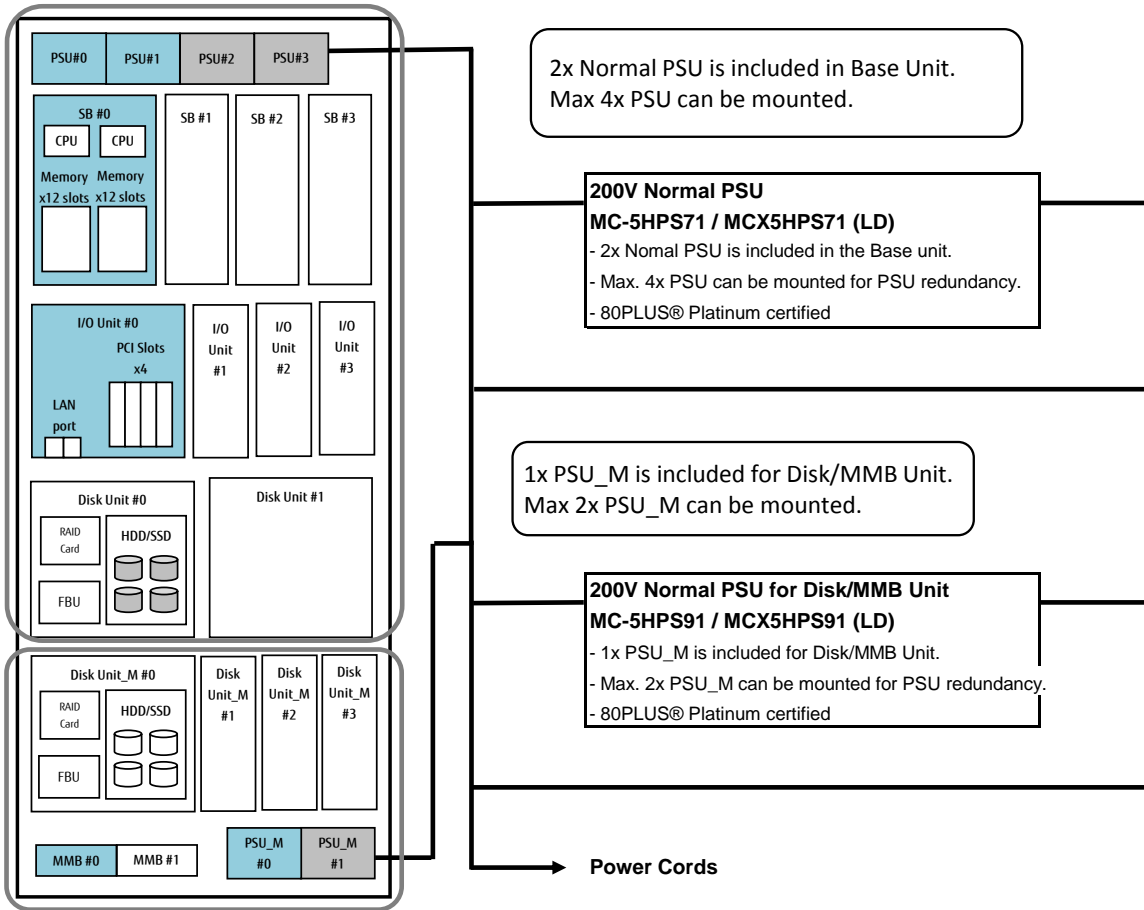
PSU#0 PSU#1 PSU#2 PSU#3

SB #0
CPU CPU
Memory x12 slots Memory x12 slots

SB #1 SB #2 SB #3

I/O Unit #0
PCI Slots x4
LAN port

I/O Unit #1 I/O Unit #2 I/O Unit #3

Disk Unit #0
RAID Card
HDD/SSD
FBU

Disk Unit #1

Disk Unit_M #0
RAID Card
HDD/SSD
FBU

Disk Unit_M #1 Disk Unit_M #2 Disk Unit_M #3

MMB #0 MMB #1

PSU_M #0 PSU_M #1

2x Normal PSU is included in Base Unit.
Max 4x PSU can be mounted.

200V Normal PSU
MC-5HPS71 / MCX5HPS71 (LD)
- 2x Nomal PSU is included in the Base unit.
- Max. 4x PSU can be mounted for PSU redundancy.
- 80PLUS® Platinum certified

1x PSU_M is included for Disk/MMB Unit.
Max 2x PSU_M can be mounted.

200V Normal PSU for Disk/MMB Unit
MC-5HPS91 / MCX5HPS91 (LD)
- 1x PSU_M is included for Disk/MMB Unit.
- Max. 2x PSU_M can be mounted for PSU redundancy.
- 80PLUS® Platinum certified

Power Cords